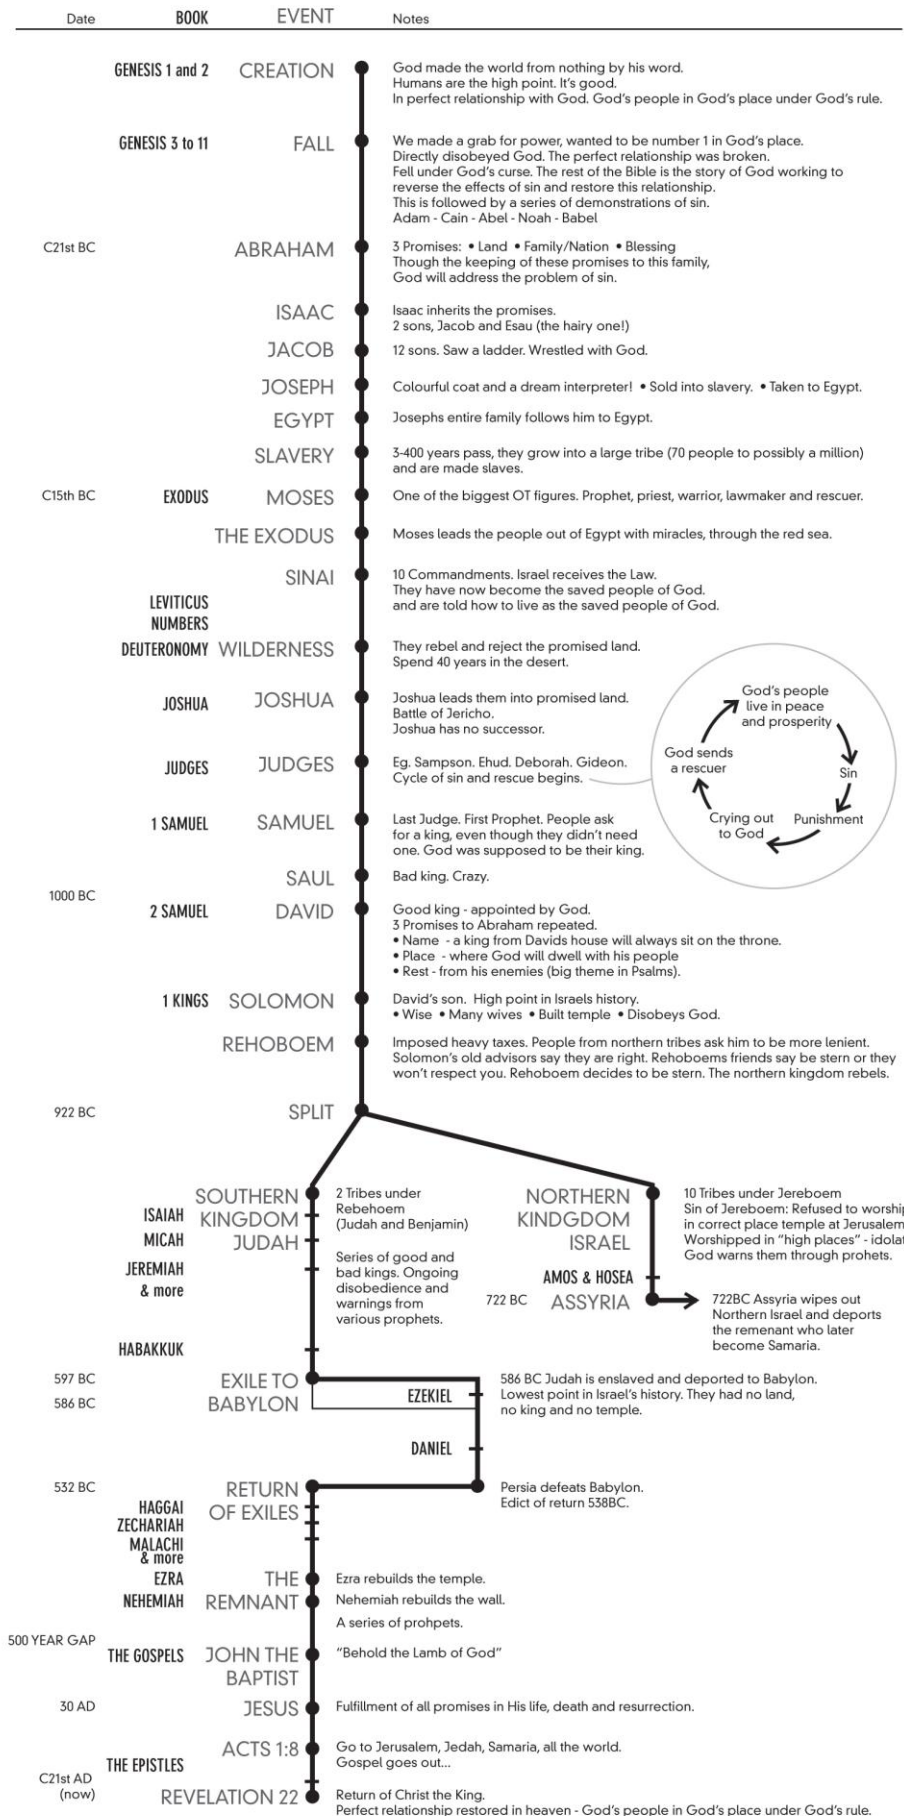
| Date | BOOK | EVENT | Notes |
|---|---|---|---|
| | GENESIS 1 and 2 | CREATION | God made the world from nothing by his word. Humans are the high point. It's good. In perfect relationship with God. God's people in God's place under God's rule. |
| | GENESIS 3 to 11 | FALL | We made a grab for power, wanted to be number 1 in God's place. Directly disobeyed God. The perfect relationship was broken. Fell under God's curse. The rest of the Bible is the story of God working to reverse the effects of sin and restore this relationship. This is followed by a series of demonstrations of sin. Adam - Cain - Abel - Noah - Babel |
| C21st BC | | ABRAHAM | 3 Promises: • Land • Family/Nation • Blessing Though the keeping of these promises to this family, God will address the problem of sin. |
| | | ISAAC | Isaac inherits the promises. 2 sons, Jacob and Esau (the hairy one!) |
| | | JACOB | 12 sons. Saw a ladder. Wrestled with God. |
| | | JOSEPH | Colourful coat and a dream interpreter! • Sold into slavery. • Taken to Egypt. |
| | | EGYPT | Josephs entire family follows him to Egypt. |
| | | SLAVERY | 3-400 years pass, they grow into a large tribe (70 people to possibly a million) and are made slaves. |
| C15th BC | EXODUS | MOSES | One of the biggest OT figures. Prophet, priest, warrior, lawmaker and rescuer. |
| | | THE EXODUS | Moses leads the people out of Egypt with miracles, through the red sea. |
| | | SINAI | 10 Commandments. Israel receives the Law. They have now become the saved people of God. and are told how to live as the saved people of God. |
| | LEVITICUS NUMBERS DEUTERONOMY | WILDERNESS | They rebel and reject the promised land. Spend 40 years in the desert. |
| | JOSHUA | JOSHUA | Joshua leads them into promised land. Battle of Jericho. Joshua has no successor. |
| | JUDGES | JUDGES | Eg. Sampson. Ehud. Deborah. Gideon. Cycle of sin and rescue begins. |
| | 1 SAMUEL | SAMUEL | Last Judge. First Prophet. People ask for a king, even though they didn't need one. God was supposed to be their king. |
| | | SAUL | Bad king. Crazy. |
| 1000 BC | 2 SAMUEL | DAVID | Good king - appointed by God. 3 Promises to Abraham repeated. • Name - a king from Davids house will always sit on the throne. • Place - where God will dwell with his people • Rest - from his enemies (big theme in Psalms). |
| | 1 KINGS | SOLOMON | David's son. High point in Israels history. • Wise • Many wives • Built temple • Disobeys God. |
| | | REHOBOEM | Imposed heavy taxes. People from northern tribes ask him to be more lenient. Solomon's old advisors say they are right. Rehoboems friends say be stern or they won't respect you. Rehoboem decides to be stern. The northern kingdom rebels. |
| 922 BC | | SPLIT | |

God's people live in peace and prosperity
Sin
Punishment
Crying out to God
God sends a rescuer

SOUTHERN KINGDOM JUDAH
2 Tribes under Rebehoem (Judah and Benjamin)
Series of good and bad kings. Ongoing disobedience and warnings from various prophets.
ISAIAH
MICAH
JEREMIAH & more
HABAKKUK

NORTHERN KINDGDOM ISRAEL
10 Tribes under Jereboem
Sin of Jereboem: Refused to worship in correct place temple at Jerusalem. Worshipped in "high places" - idolat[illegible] God warns them through prohets.
AMOS & HOSEA
722 BC ASSYRIA
722BC Assyria wipes out Northern Israel and deports the remenant who later become Samaria.

597 BC
586 BC
EXILE TO BABYLON
EZEKIEL
586 BC Judah is enslaved and deported to Babylon. Lowest point in Israel's history. They had no land, no king and no temple.
DANIEL

532 BC
RETURN OF EXILES
Persia defeats Babylon. Edict of return 538BC.
HAGGAI
ZECHARIAH
MALACHI & more
EZRA
NEHEMIAH
THE REMNANT
Ezra rebuilds the temple.
Nehemiah rebuilds the wall.
A series of prohpets.

500 YEAR GAP
THE GOSPELS
JOHN THE BAPTIST
"Behold the Lamb of God"

30 AD
JESUS
Fulfillment of all promises in His life, death and resurrection.

THE EPISTLES
ACTS 1:8
Go to Jerusalem, Jedah, Samaria, all the world. Gospel goes out...

C21st AD (now)
REVELATION 22
Return of Christ the King. Perfect relationship restored in heaven - God's people in God's place under God's rule.